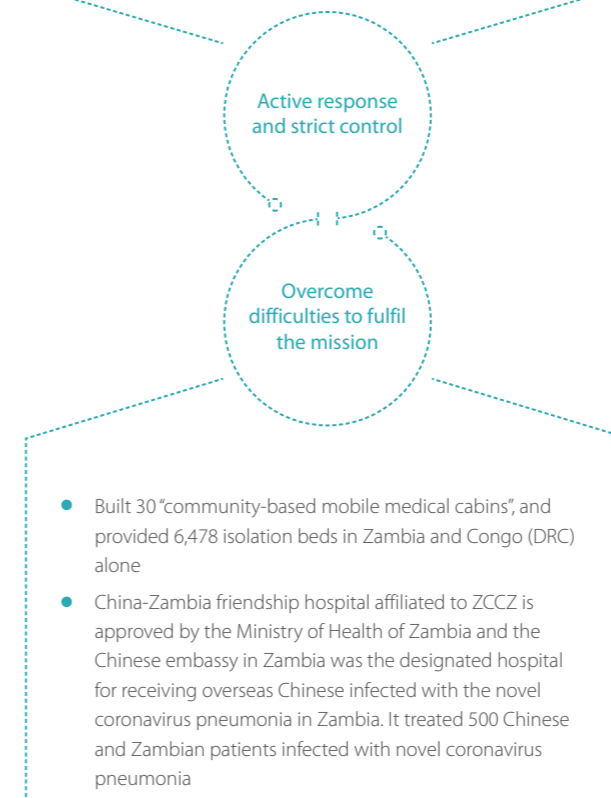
Active response and strict control

Overcome difficulties to fulfil the mission

- Built 30 "community-based mobile medical cabins", and provided 6,478 isolation beds in Zambia and Congo (DRC) alone
- China-Zambia friendship hospital affiliated to ZCCZ is approved by the Ministry of Health of Zambia and the Chinese embassy in Zambia was the designated hospital for receiving overseas Chinese infected with the novel coronavirus pneumonia in Zambia. It treated 500 Chinese and Zambian patients infected with novel coronavirus pneumonia